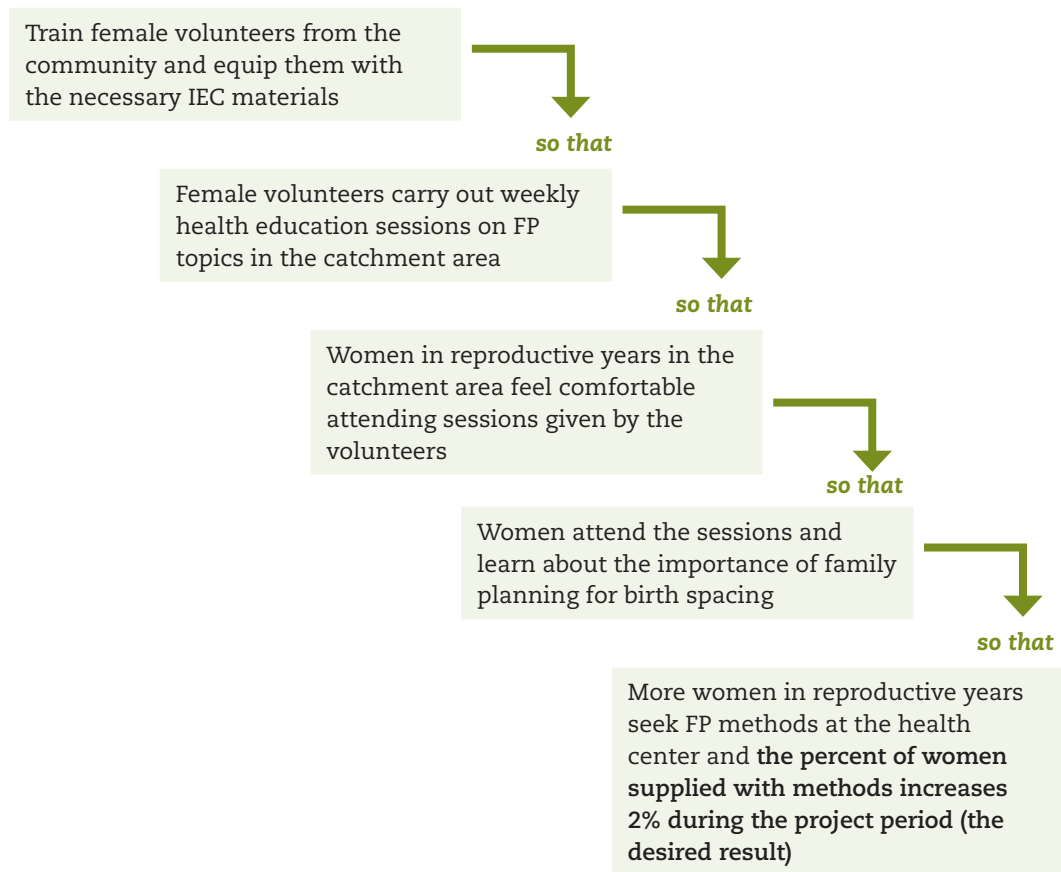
Train female volunteers from the community and equip them with the necessary IEC materials

so that

Female volunteers carry out weekly health education sessions on FP topics in the catchment area

so that

Women in reproductive years in the catchment area feel comfortable attending sessions given by the volunteers

so that

Women attend the sessions and learn about the importance of family planning for birth spacing

so that

More women in reproductive years seek FP methods at the health center and the percent of women supplied with methods increases 2% during the project period (the desired result)